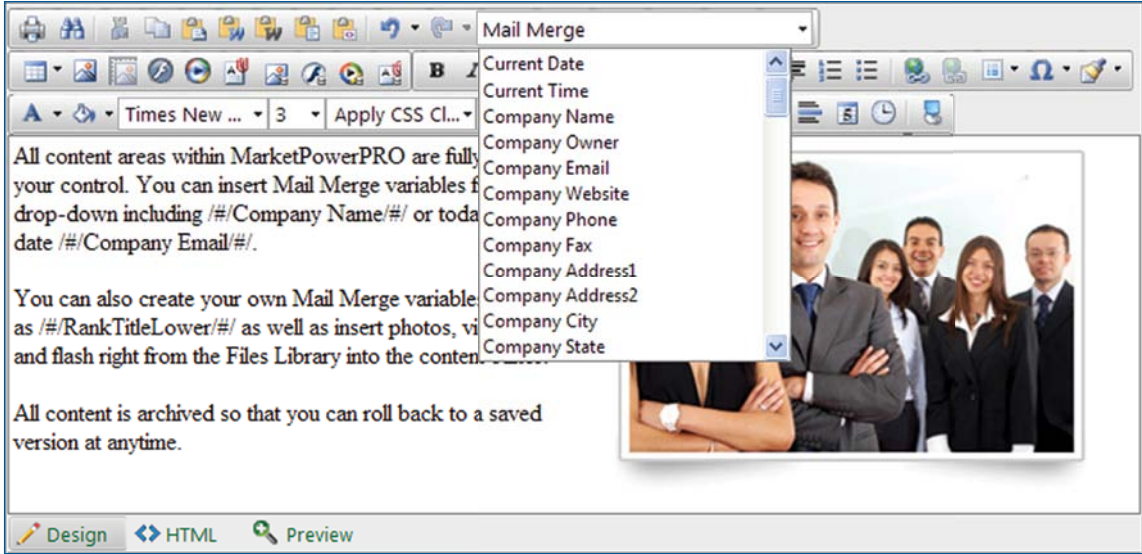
Mail Merge

Current Date
Current Time
Company Name
Company Owner
Company Email
Company Website
Company Phone
Company Fax
Company Address1
Company Address2
Company City
Company State

B

Times New ... 3 Apply CSS Cl...

All content areas within MarketPowerPRO are fully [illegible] your control. You can insert Mail Merge variables f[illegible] drop-down including /#/Company Name/#/ or toda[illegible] date /#/Company Email/#/.

You can also create your own Mail Merge variable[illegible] as /#/RankTitleLower/#/ as well as insert photos, vi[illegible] and flash right from the Files Library into the conten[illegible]

All content is archived so that you can roll back to a saved version at anytime.

Design HTML Preview